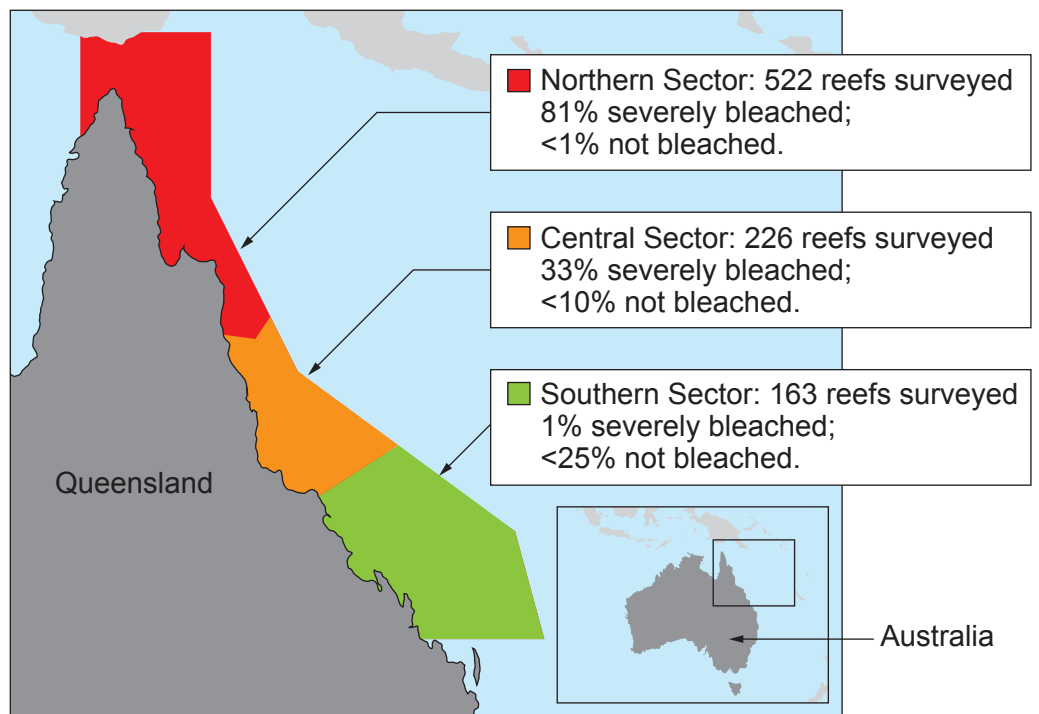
Northern Sector: 522 reefs surveyed
81% severely bleached;
<1% not bleached.

Central Sector: 226 reefs surveyed
33% severely bleached;
<10% not bleached.

Southern Sector: 163 reefs surveyed
1% severely bleached;
<25% not bleached.

Queensland

Australia